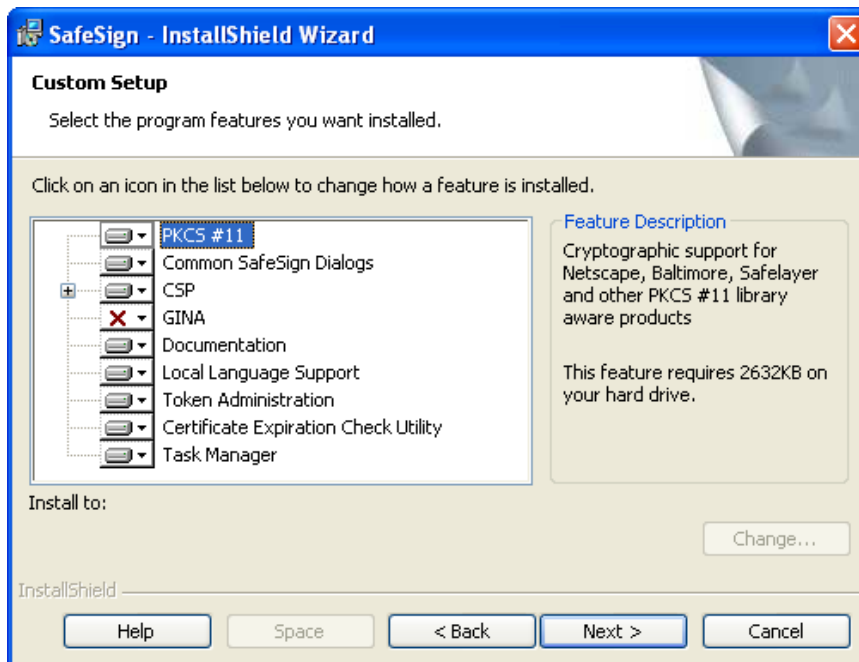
SafeSign - InstallShield Wizard

Custom Setup

Select the program features you want installed.

Click on an icon in the list below to change how a feature is installed.

PKCS #11
Common SafeSign Dialogs
CSP
GINA
Documentation
Local Language Support
Token Administration
Certificate Expiration Check Utility
Task Manager

Feature Description

Cryptographic support for Netscape, Baltimore, Safelayer and other PKCS #11 library aware products

This feature requires 2632KB on your hard drive.

Install to:

Change...

InstallShield

Help
Space
< Back
Next >
Cancel